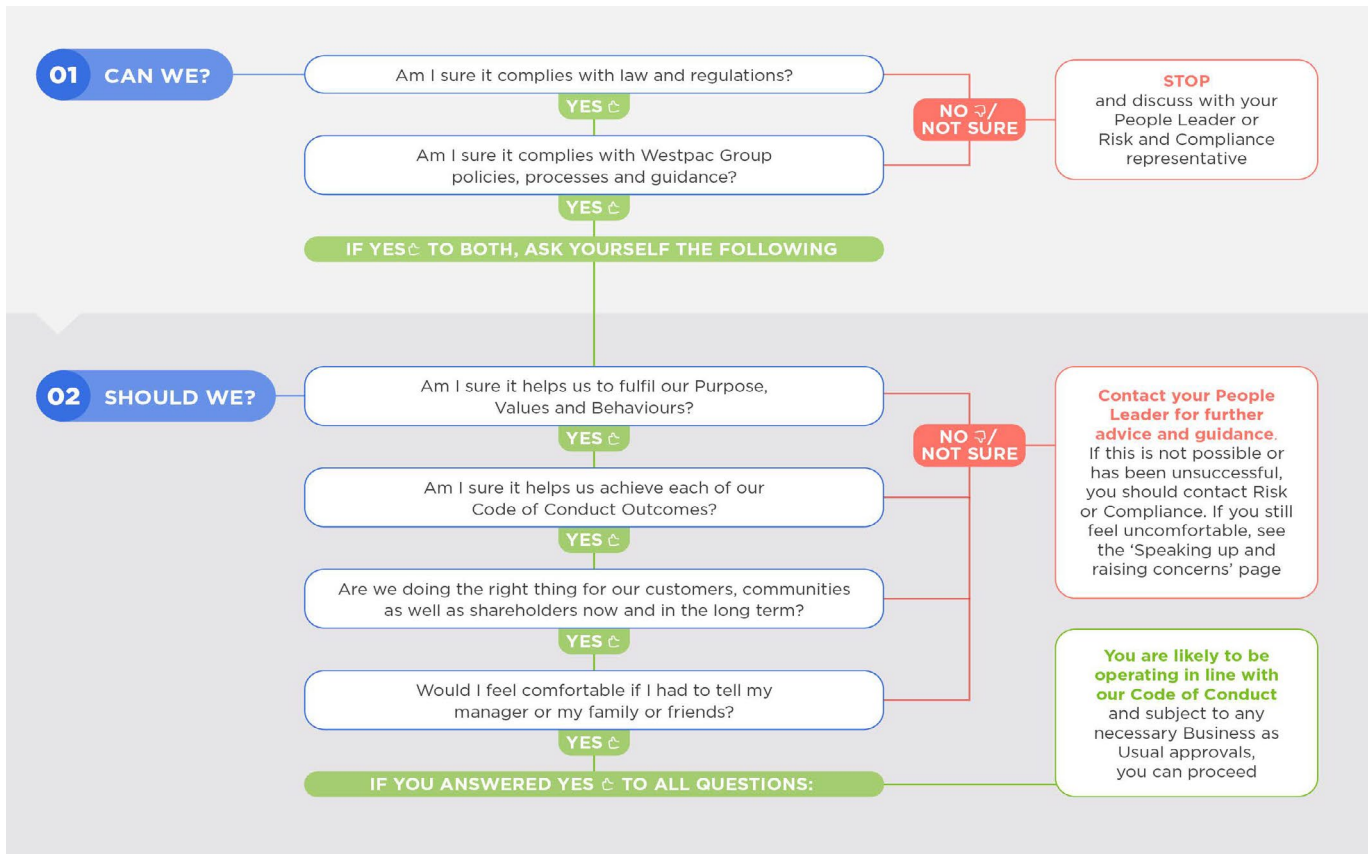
01 CAN WE?

Am I sure it complies with law and regulations?

YES

Am I sure it complies with Westpac Group policies, processes and guidance?

YES

IF YES TO BOTH, ASK YOURSELF THE FOLLOWING

NO / NOT SURE

STOP and discuss with your People Leader or Risk and Compliance representative

02 SHOULD WE?

Am I sure it helps us to fulfil our Purpose, Values and Behaviours?

YES

Am I sure it helps us achieve each of our Code of Conduct Outcomes?

YES

Are we doing the right thing for our customers, communities as well as shareholders now and in the long term?

YES

Would I feel comfortable if I had to tell my manager or my family or friends?

YES

IF YOU ANSWERED YES TO ALL QUESTIONS:

NO / NOT SURE

Contact your People Leader for further advice and guidance. If this is not possible or has been unsuccessful, you should contact Risk or Compliance. If you still feel uncomfortable, see the 'Speaking up and raising concerns' page

You are likely to be operating in line with our Code of Conduct and subject to any necessary Business as Usual approvals, you can proceed